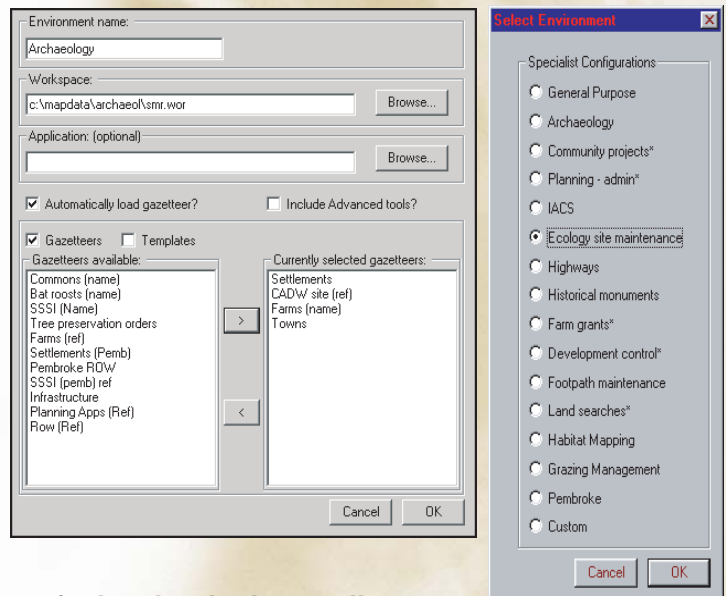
Environment name:
Archaeology
Workspace:
c:\mapdata\archaeol\smr.wor
Browse...
Application: (optional)
Browse...
☑ Automatically load gazetteer?
☐ Include Advanced tools?
☑ Gazetteers ☐ Templates
Gazetteers available:
Commons (name)
Bat roosts (name)
SSSI (Name)
Tree preservation orders
Farms (ref)
Settlements (Pemb)
Pembroke ROW
SSSI (pemb) ref
Infrastructure
Planning Apps (Ref)
Row (Ref)
>
<
Currently selected gazetteers:
Settlements
CADW site (ref)
Farms (name)
Towns
Cancel
OK

Select Environment
×
Specialist Configurations
General Purpose
Archaeology
Community projects*
Planning - admin*
IACS
Ecology site maintenance
Highways
Historical monuments
Farm grants*
Development control*
Footpath maintenance
Land searches*
Habitat Mapping
Grazing Management
Pembroke
Custom
Cancel
OK